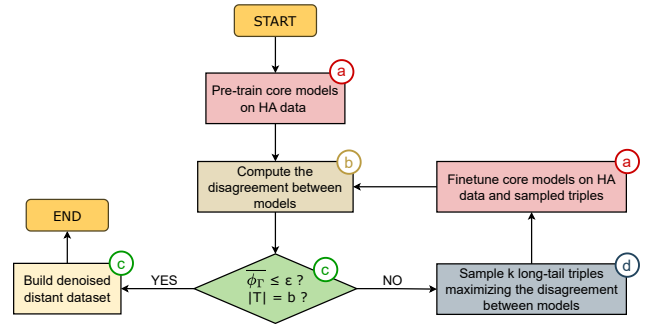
START

Pre-train core models on HA data
a

Compute the disagreement between models
b

Finetune core models on HA data and sampled triples
a

END

Build denoised distant dataset
c

YES

$\overline{\phi_{\Gamma}} \leq \varepsilon$ ?
$|T| = b$ ?
c

NO

Sample k long-tail triples maximizing the disagreement between models
d